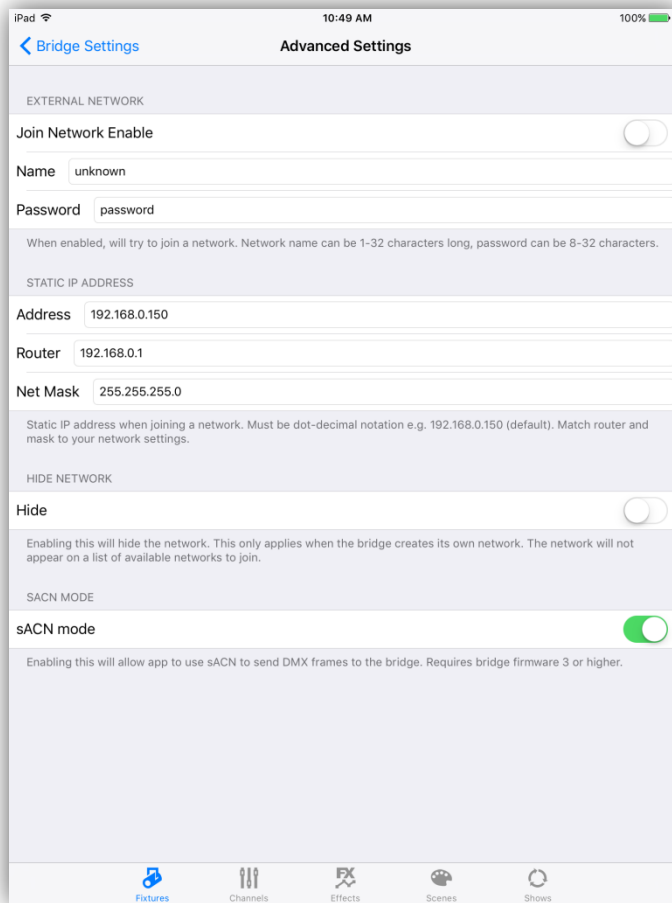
iPad
10:49 AM
100%

Bridge Settings
Advanced Settings

EXTERNAL NETWORK

Join Network Enable

Name unknown

Password password

When enabled, will try to join a network. Network name can be 1-32 characters long, password can be 8-32 characters.

STATIC IP ADDRESS

Address 192.168.0.150

Router 192.168.0.1

Net Mask 255.255.255.0

Static IP address when joining a network. Must be dot-decimal notation e.g. 192.168.0.150 (default). Match router and mask to your network settings.

HIDE NETWORK

Hide

Enabling this will hide the network. This only applies when the bridge creates its own network. The network will not appear on a list of available networks to join.

SACN MODE

sACN mode

Enabling this will allow app to use sACN to send DMX frames to the bridge. Requires bridge firmware 3 or higher.

Fixtures
Channels
FX
Effects
Scenes
Shows